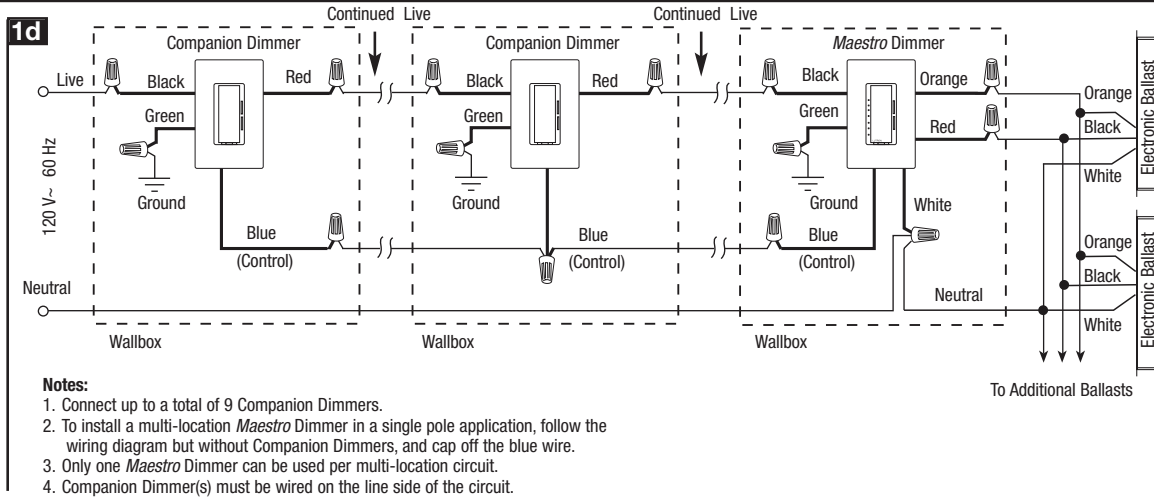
1d

Continued Live

Continued Live

Companion Dimmer

Companion Dimmer

Maestro Dimmer

Live

Black

Red

Black

Red

Black

Orange

Orange

Electronic Ballast

Green

Green

Green

Red

Black

120 V~ 60 Hz

White

Ground

Ground

Ground

White

Blue

Blue

Blue

Orange

Electronic Ballast

(Control)

(Control)

(Control)

Black

Neutral

Neutral

White

Wallbox

Wallbox

Wallbox

To Additional Ballasts

Notes:
1. Connect up to a total of 9 Companion Dimmers.
2. To install a multi-location Maestro Dimmer in a single pole application, follow the wiring diagram but without Companion Dimmers, and cap off the blue wire.
3. Only one Maestro Dimmer can be used per multi-location circuit.
4. Companion Dimmer(s) must be wired on the line side of the circuit.